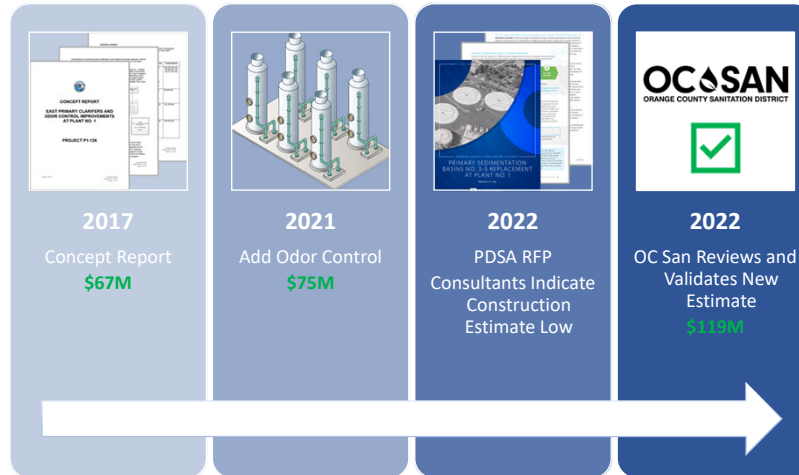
CONCEPT REPORT

EAST PRIMARY CLARIFIERS AND ODOR CONTROL IMPROVEMENTS AT PLANT NO. 1

PROJECT P1-126

2017

Concept Report

$67M

2021

Add Odor Control

$75M

PRIMARY SEDIMENTATION BASINS NO. 3-5 REPLACEMENT AT PLANT NO. 1

2022

PDSA RFP

Consultants Indicate Construction Estimate Low

OCSAN

ORANGE COUNTY SANITATION DISTRICT

2022

OC San Reviews and Validates New Estimate

$119M